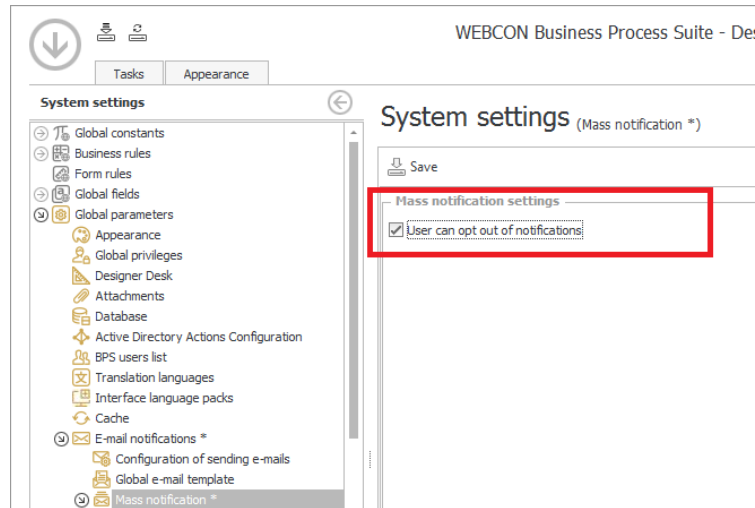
WEBCON Business Process Suite - Des

Tasks | Appearance

System settings

Global constants
Business rules
Form rules
Global fields
Global parameters
Appearance
Global privileges
Designer Desk
Attachments
Database
Active Directory Actions Configuration
BPS users list
Translation languages
Interface language packs
Cache
E-mail notifications *
Configuration of sending e-mails
Global e-mail template
Mass notification *

System settings (Mass notification *)

Save

Mass notification settings

User can opt out of notifications